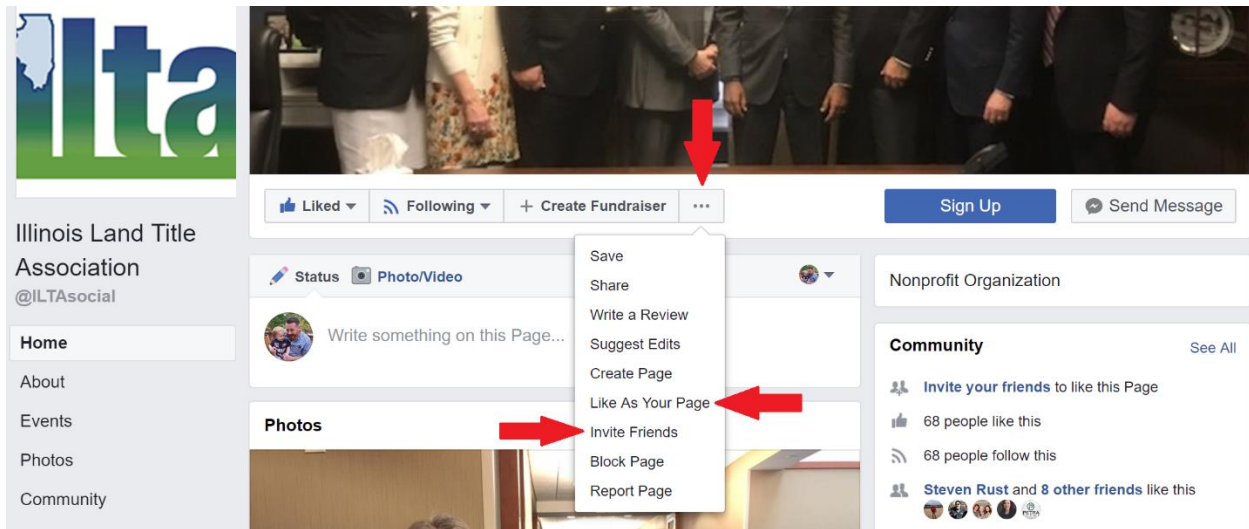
ILta

Illinois Land Title Association
@ILTAsocial

Home
About
Events
Photos
Community

Liked ▾ Following ▾ + Create Fundraiser ···

Sign Up
Send Message

Status Photo/Video

Write something on this Page...

Photos

Save
Share
Write a Review
Suggest Edits
Create Page
Like As Your Page
Invite Friends
Block Page
Report Page

Nonprofit Organization

Community
See All

Invite your friends to like this Page
68 people like this
68 people follow this
Steven Rust and 8 other friends like this